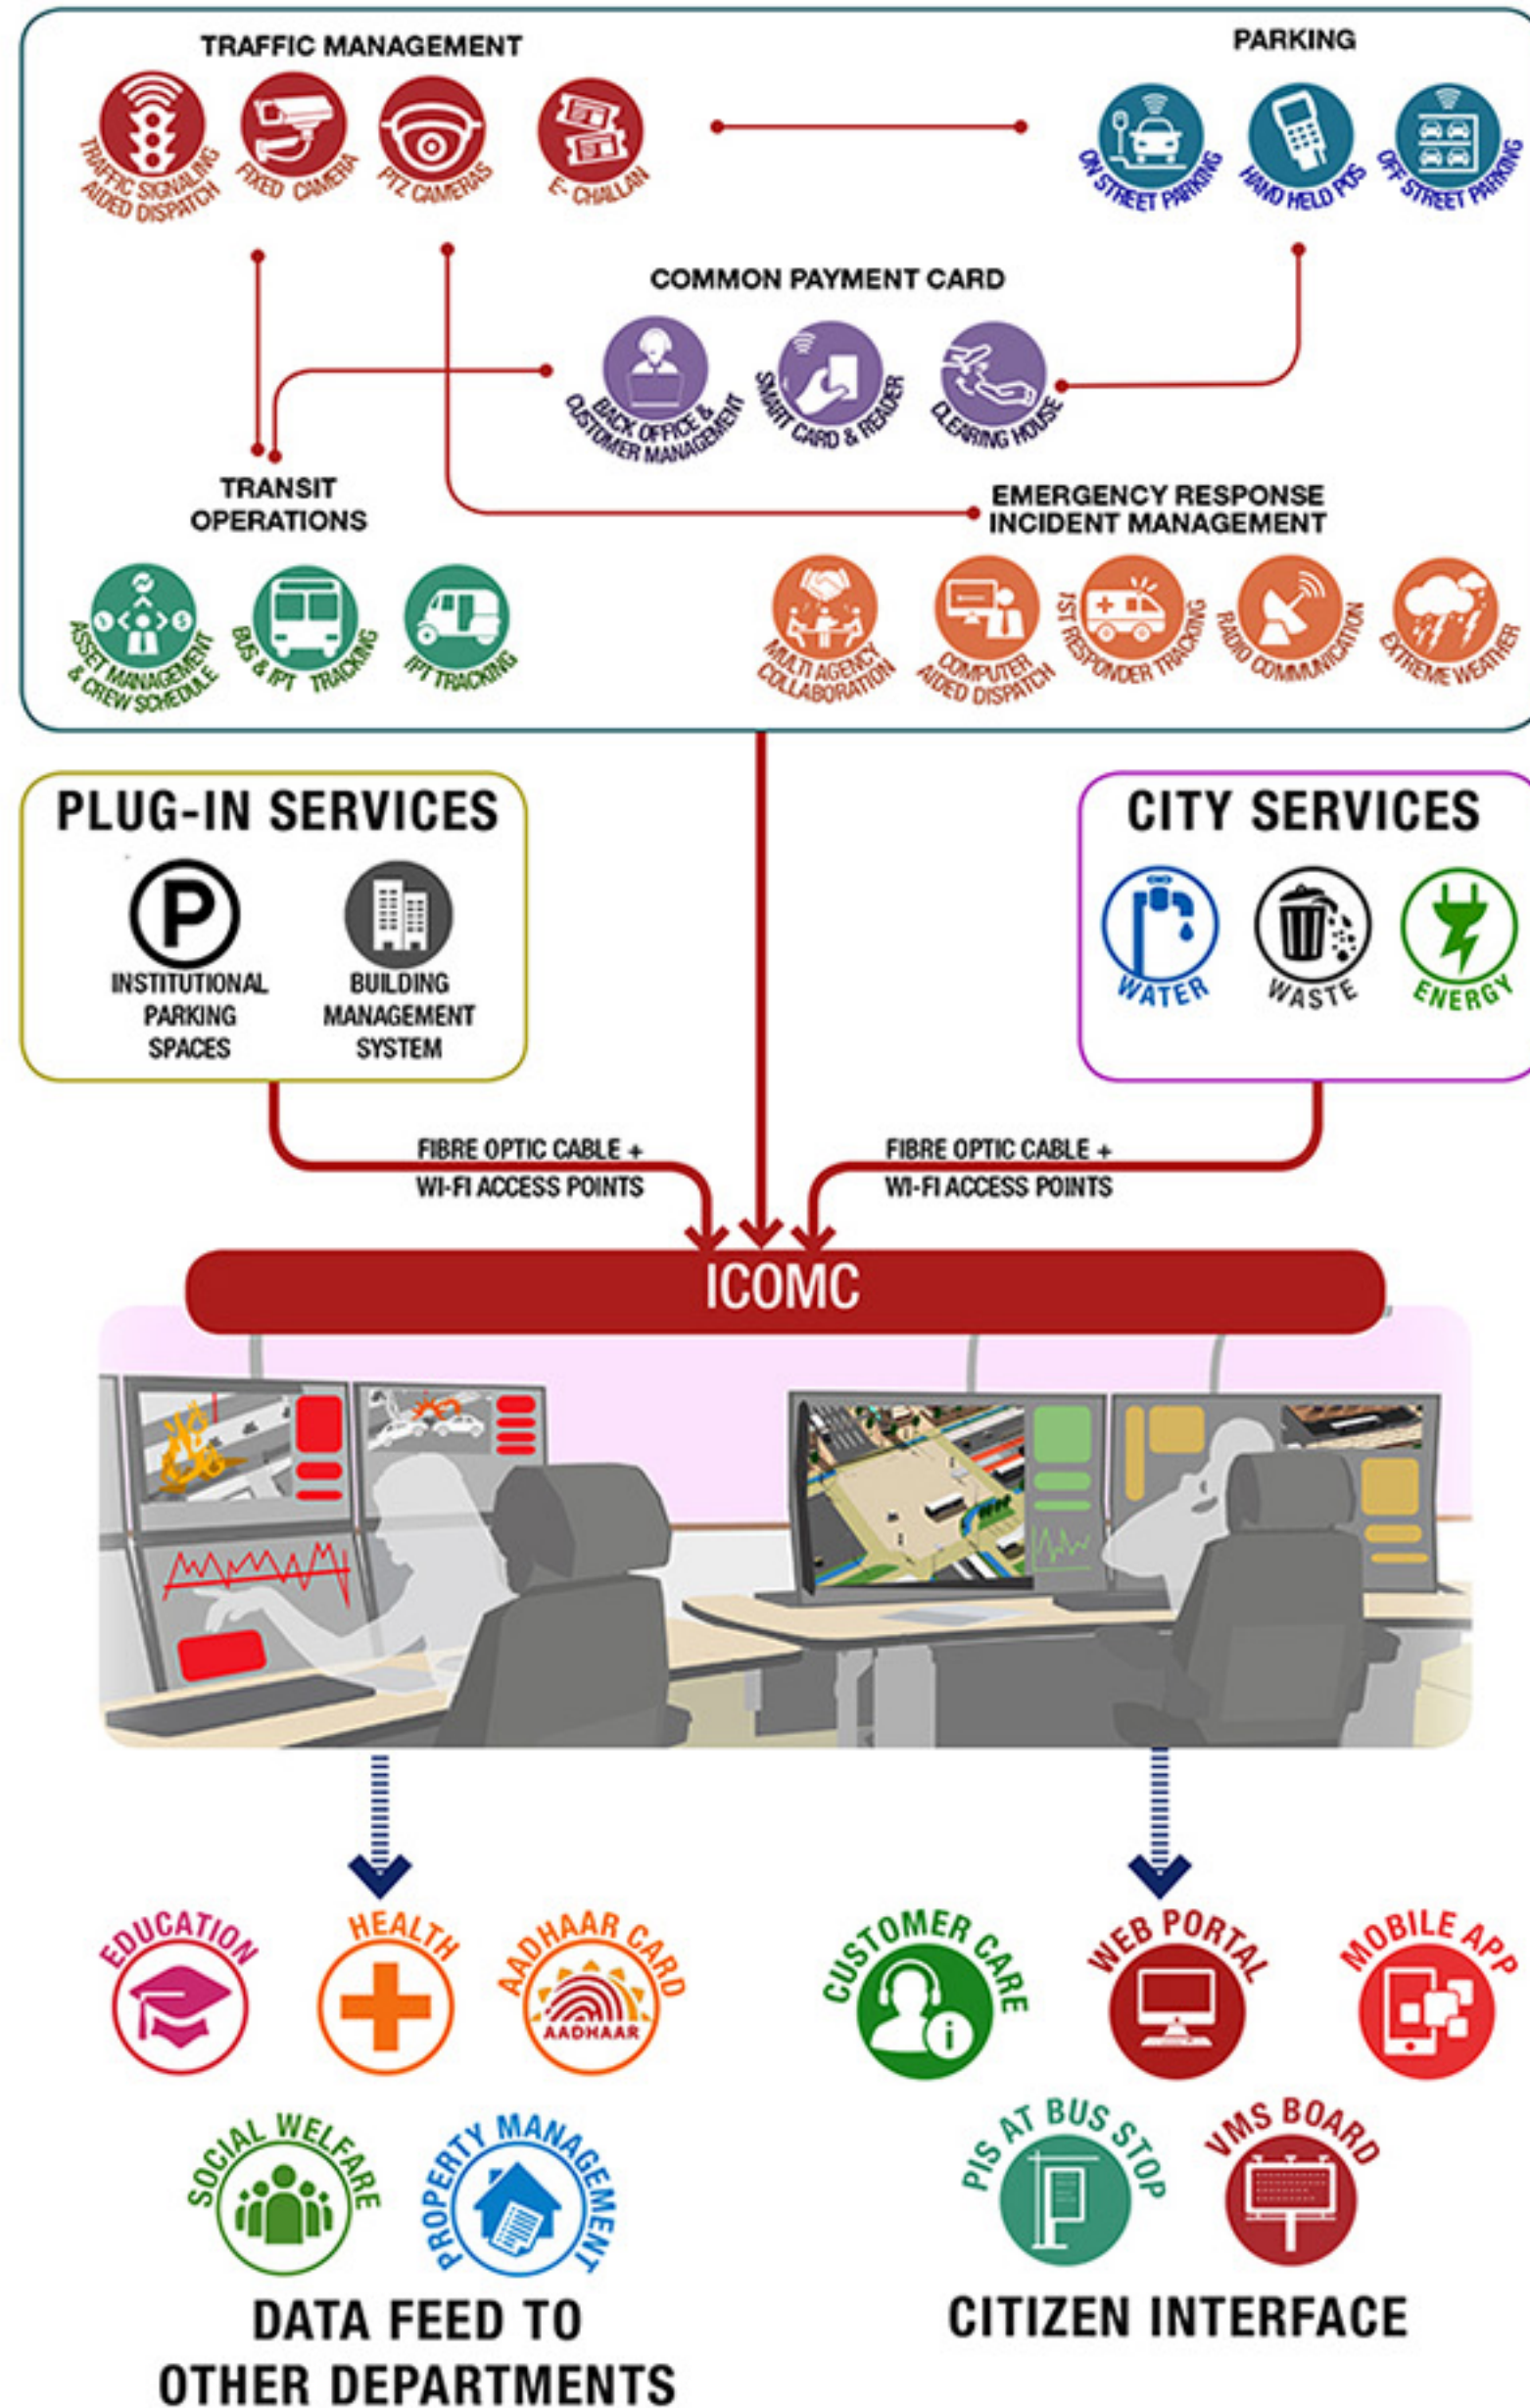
TRAFFIC MANAGEMENT

TRAFFIC SIGNALING AIDED DISPATCH

FIXED CAMERA

PTZ CAMERAS

E-CHALLAN

PARKING

ON STREET PARKING

HAND HELD POS

OFF STREET PARKING

COMMON PAYMENT CARD

BACK OFFICE & CUSTOMER MANAGEMENT

SMART CARD & READER

CLEARING HOUSE

TRANSIT OPERATIONS

ASSET MANAGEMENT & CREW SCHEDULE

BUS & IPT TRACKING

IPT TRACKING

EMERGENCY RESPONSE INCIDENT MANAGEMENT

MULTI AGENCY COLLABORATION

COMPUTER AIDED DISPATCH

1ST RESPONDER TRACKING

RADIO COMMUNICATION

EXTREME WEATHER

PLUG-IN SERVICES

INSTITUTIONAL PARKING SPACES

BUILDING MANAGEMENT SYSTEM

CITY SERVICES

WATER

WASTE

ENERGY

FIBRE OPTIC CABLE + WI-FI ACCESS POINTS

FIBRE OPTIC CABLE + WI-FI ACCESS POINTS

ICOMC

EDUCATION

HEALTH

AADHAAR CARD

AADHAAR

SOCIAL WELFARE

PROPERTY MANAGEMENT

DATA FEED TO OTHER DEPARTMENTS

CUSTOMER CARE

WEB PORTAL

MOBILE APP

PIS AT BUS STOP

VMS BOARD

CITIZEN INTERFACE